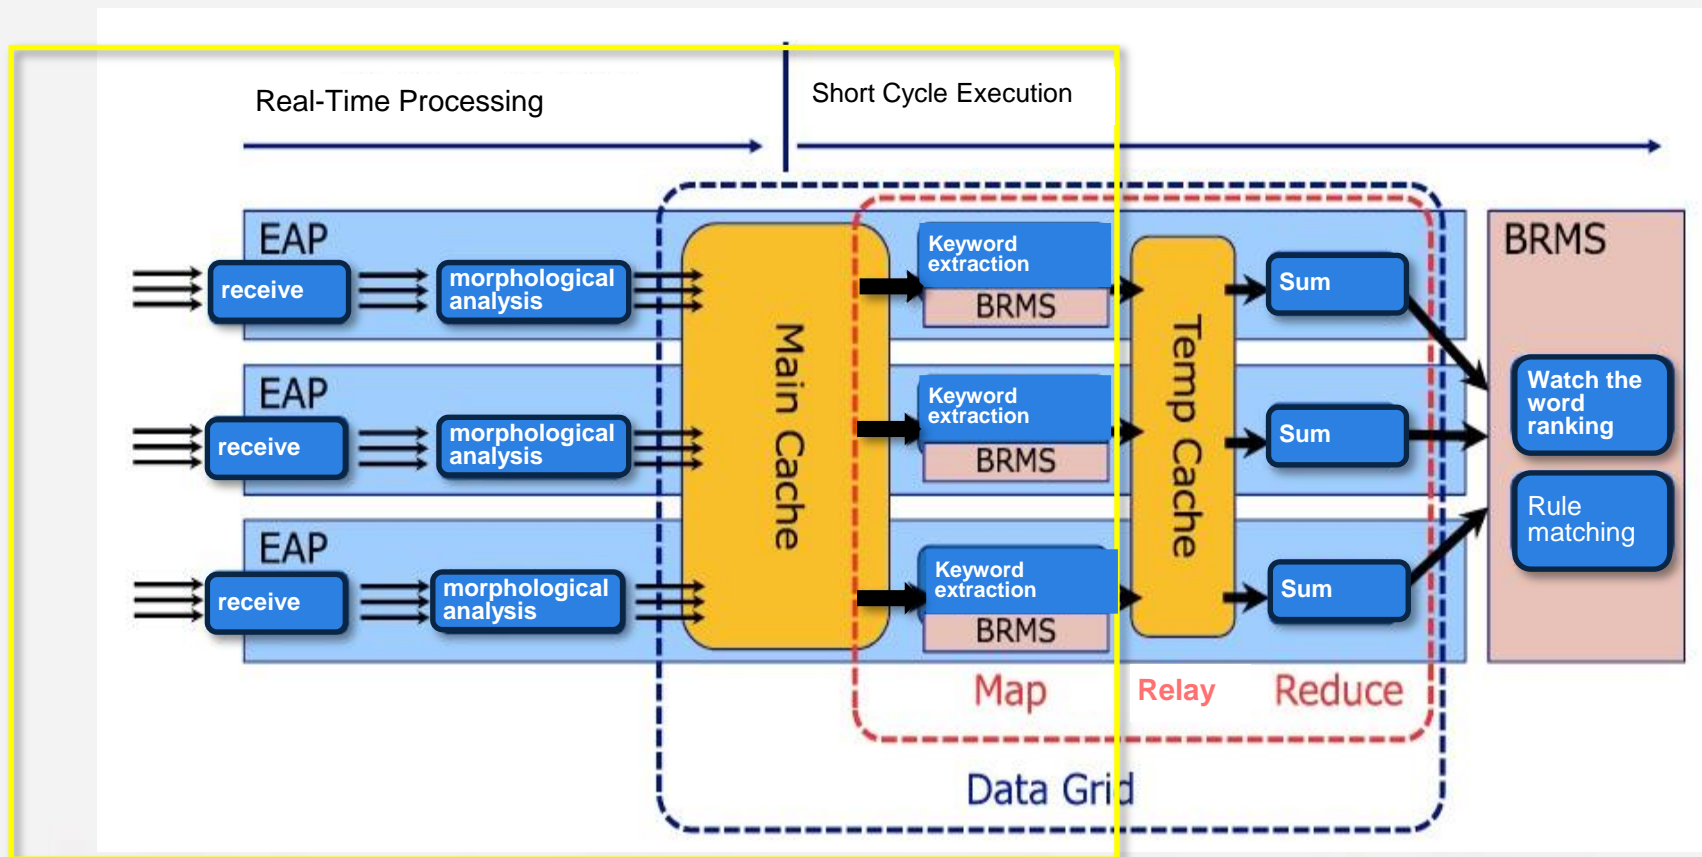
Real-Time Processing

Short Cycle Execution

EAP

receive

morphological analysis

EAP

receive

morphological analysis

EAP

receive

morphological analysis

Main Cache

Keyword extraction

BRMS

Keyword extraction

BRMS

Keyword extraction

BRMS

Temp Cache

Sum

Sum

Sum

BRMS

Watch the word ranking

Rule matching

Map

Relay

Reduce

Data Grid